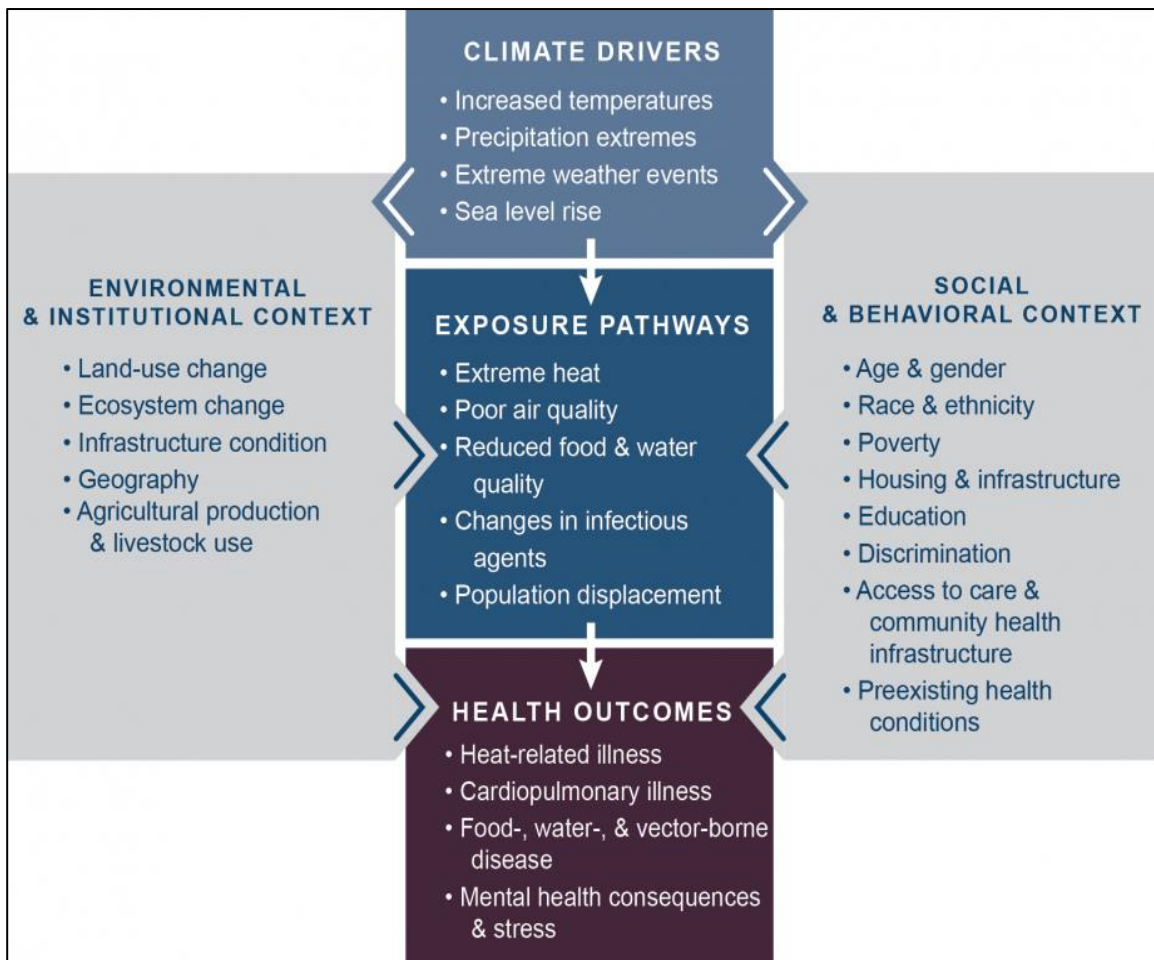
CLIMATE DRIVERS
• Increased temperatures
• Precipitation extremes
• Extreme weather events
• Sea level rise

ENVIRONMENTAL & INSTITUTIONAL CONTEXT
• Land-use change
• Ecosystem change
• Infrastructure condition
• Geography
• Agricultural production & livestock use

EXPOSURE PATHWAYS
• Extreme heat
• Poor air quality
• Reduced food & water quality
• Changes in infectious agents
• Population displacement

SOCIAL & BEHAVIORAL CONTEXT
• Age & gender
• Race & ethnicity
• Poverty
• Housing & infrastructure
• Education
• Discrimination
• Access to care & community health infrastructure
• Preexisting health conditions

HEALTH OUTCOMES
• Heat-related illness
• Cardiopulmonary illness
• Food-, water-, & vector-borne disease
• Mental health consequences & stress